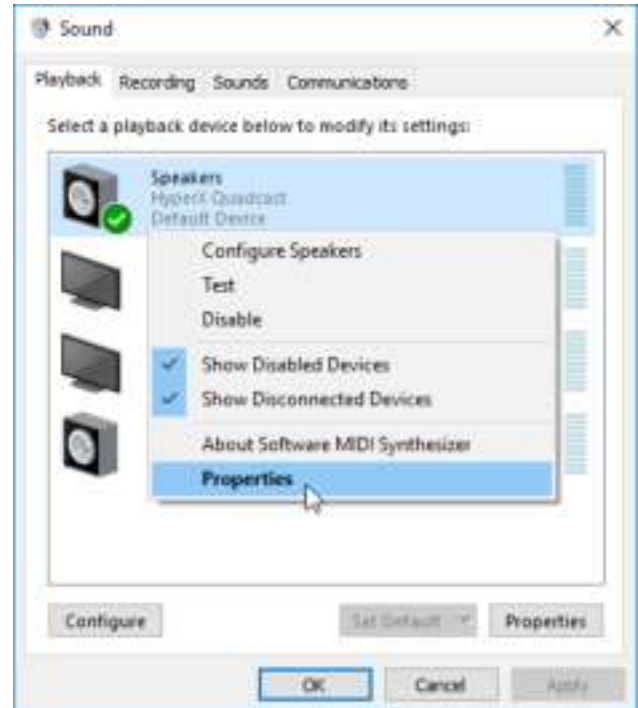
Sound

Playback Recording Sounds Communications

Select a playback device below to modify its settings:

Speakers
HyperX Quadcast
Default Device

Configure Speakers
Test
Disable
Show Disabled Devices
Show Disconnected Devices
About Software MIDI Synthesizer
Properties

Configure
Set Default
Properties

OK
Cancel
Apply